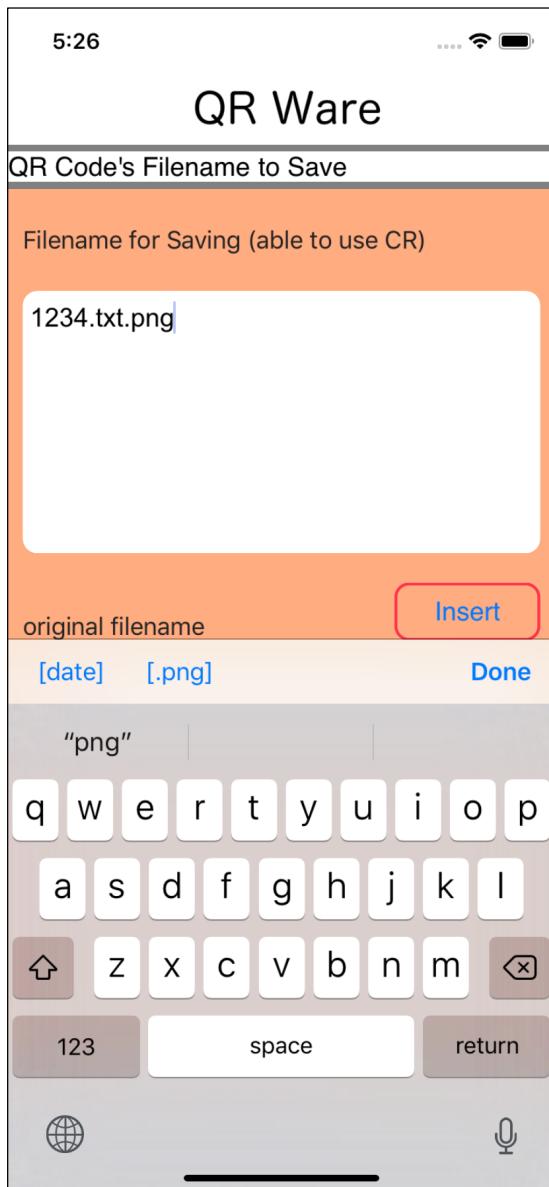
5:26

QR Ware

QR Code's Filename to Save

Filename for Saving (able to use CR)

1234.txt.png

original filename

Insert

[date] [.png] Done

“png”

q w e r t y u i o p

a s d f g h j k l

z x c v b n m

123 space return